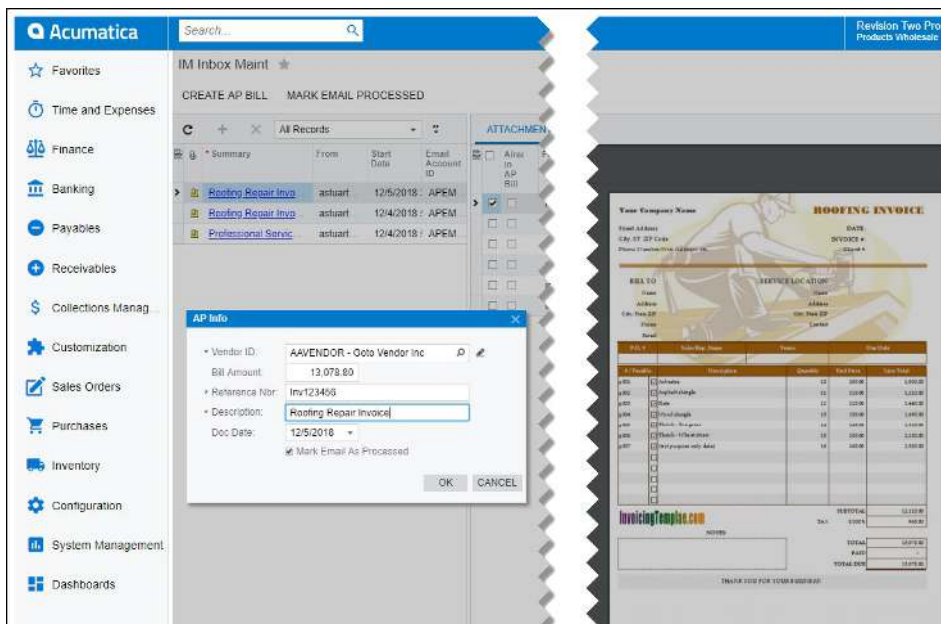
Acumatica

Favorites
Time and Expenses
Finance
Banking
Payables
Receivables
Collections Manag...
Customization
Sales Orders
Purchases
Inventory
Configuration
System Management
Dashboards

Search...

IM Inbox Maint

CREATE AP BILL MARK EMAIL PROCESSED

All Records

| | * Summary | From | Start Date | Email Account ID |
|---|---|---|---|---|
| | Roofing Repair Invo... | astuart | 12/5/2018 | APEM |
| | Roofing Repair Invo... | astuart | 12/4/2018 | APEM |
| | Professional Servic... | astuart | 12/4/2018 | APEM |

ATTACHMEN...

Alre in AP Bill

AP Info

* Vendor ID: AAVENDOR - Goto Vendor Inc
Bill Amount: 13,078.80
* Reference Nbr: Inv123456
* Description: Roofing Repair Invoice
Doc Date: 12/5/2018
Mark Email As Processed

OK CANCEL

Revision Two Pro
Products Wholesale

Your Company Name
ROOFING INVOICE
Street Address
City, ST ZIP Code
DATE
INVOICE #
BILL TO
SERVICE LOCATION
InvoicingTemplate.com
SUBTOTAL
TOTAL
PAID
TOTAL DUE
NOTES
THANK YOU FOR YOUR BUSINESS